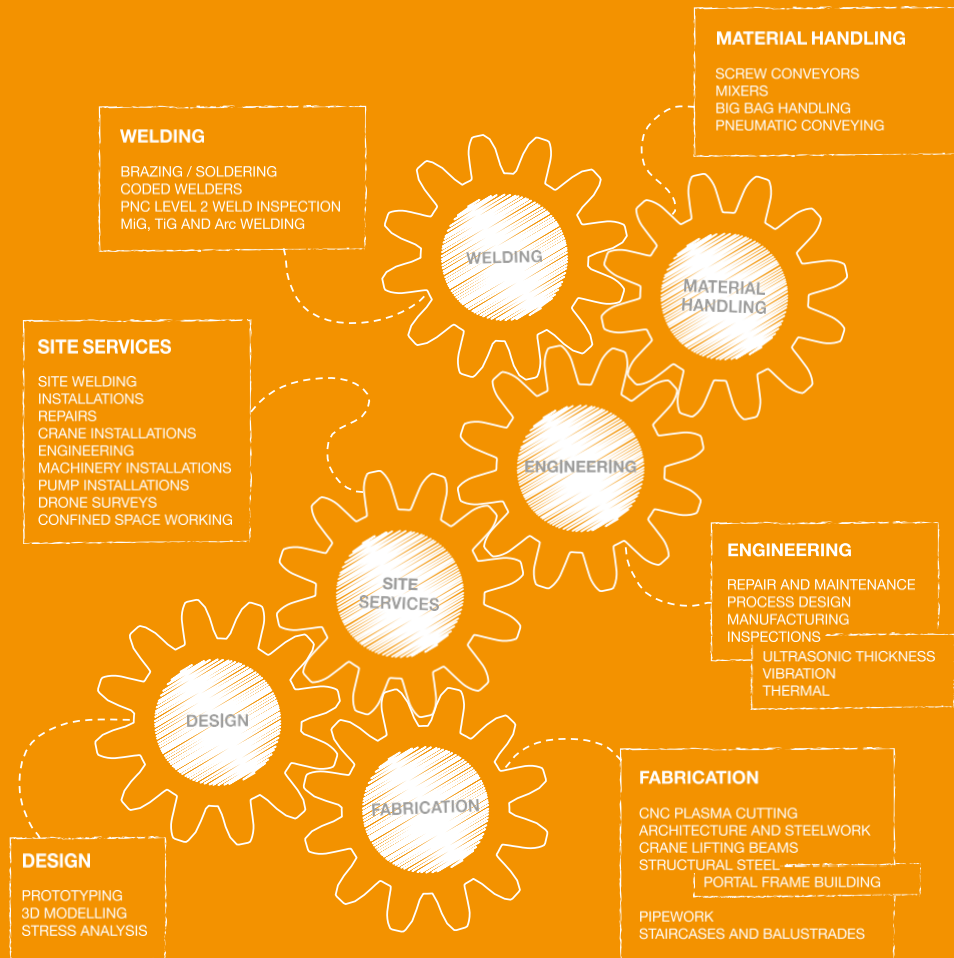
MATERIAL HANDLING

SCREW CONVEYORS
MIXERS
BIG BAG HANDLING
PNEUMATIC CONVEYING

WELDING

BRAZING / SOLDERING
CODED WELDERS
PNC LEVEL 2 WELD INSPECTION
MiG, TiG AND Arc WELDING

WELDING

MATERIAL HANDLING

SITE SERVICES

SITE WELDING
INSTALLATIONS
REPAIRS
CRANE INSTALLATIONS
ENGINEERING
MACHINERY INSTALLATIONS
PUMP INSTALLATIONS
DRONE SURVEYS
CONFINED SPACE WORKING

ENGINEERING

SITE SERVICES

ENGINEERING

REPAIR AND MAINTENANCE
PROCESS DESIGN
MANUFACTURING
INSPECTIONS
ULTRASONIC THICKNESS
VIBRATION
THERMAL

DESIGN

FABRICATION

FABRICATION

CNC PLASMA CUTTING
ARCHITECTURE AND STEELWORK
CRANE LIFTING BEAMS
STRUCTURAL STEEL
PORTAL FRAME BUILDING
PIPEWORK
STAIRCASES AND BALUSTRADES

DESIGN

PROTOTYPING
3D MODELLING
STRESS ANALYSIS